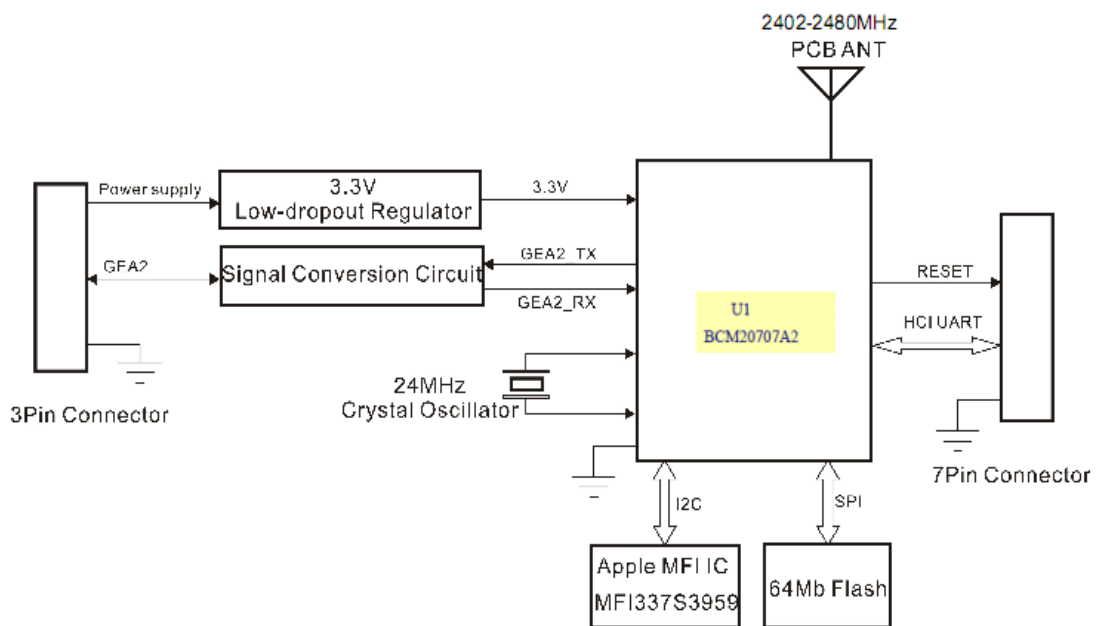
2402-2480MHz
PCB ANT

Power supply

3.3V
Low-dropout Regulator

3.3V

GEA2

Signal Conversion Circuit

GEA2_TX

GEA2_RX

U1
BCM20707A2

RESET

HCI UART

24MHz
Crystal Oscillator

3Pin Connector

7Pin Connector

I2C

SPI

Apple MFI IC
MFI337S3959

64Mb Flash